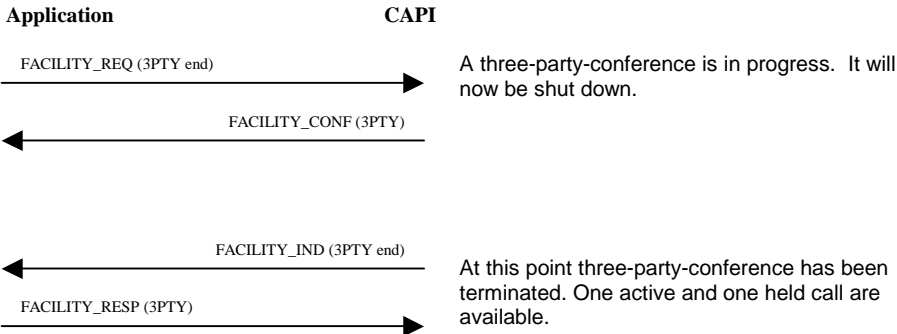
**Application** **CAPI**

FACILITY_REQ (3PTY end)

A three-party-conference is in progress. It will now be shut down.

FACILITY_CONF (3PTY)

FACILITY_IND (3PTY end)

At this point three-party-conference has been terminated. One active and one held call are available.

FACILITY_RESP (3PTY)